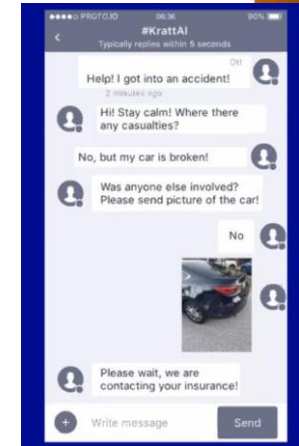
●●●●○ PROTO.IO 06:36 90%

#KrattAI

Typically replies within 5 seconds

Help! I got into an accident!

2 minutes ago

Hi! Stay calm! Where there any casualties?

No, but my car is broken!

Was anyone else involved? Please send picture of the car!

No

Please wait, we are contacting your insurance!

Write message

Send